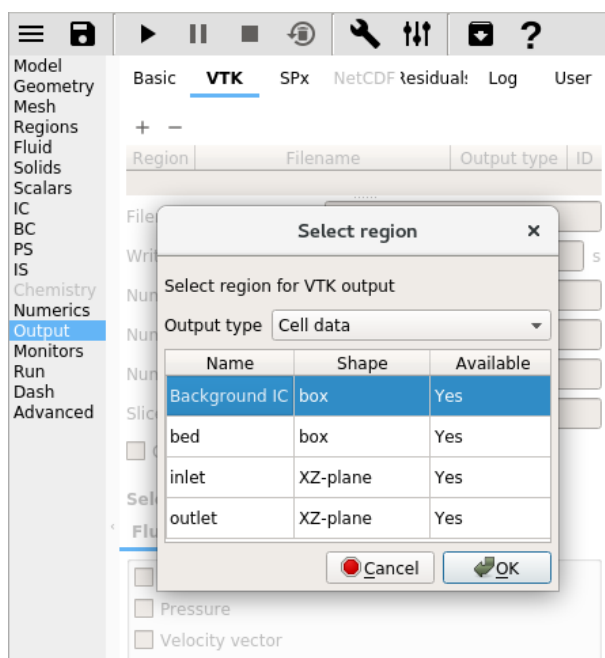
Model
Geometry
Mesh
Regions
Fluid
Solids
Scalars
IC
BC
PS
IS
Chemistry
Numerics
Output
Monitors
Run
Dash
Advanced

Basic VTK SPx NetCDF Residuals Log User

+ −

| Region | Filename | Output type | ID |
|---|---|---|---|

File
Writ
Num
Num
Num
Slic
s

Sele
Flu

Pressure
Velocity vector

Select region ×

Select region for VTK output

Output type Cell data

| Name | Shape | Available |
|---|---|---|
| Background IC | box | Yes |
| bed | box | Yes |
| inlet | XZ-plane | Yes |
| outlet | XZ-plane | Yes |

Cancel OK